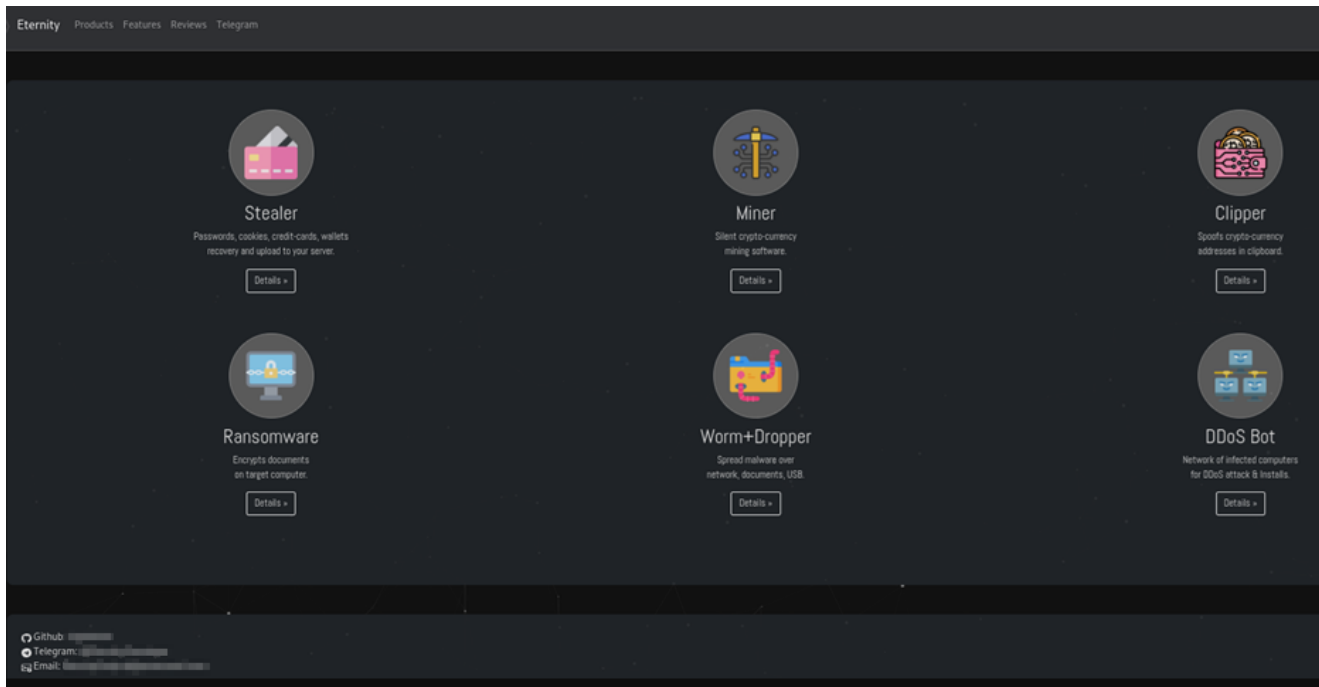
Eternity Products Features Reviews Telegram

Stealer
Passwords, cookies, credit-cards, wallets recovery and upload to your server.
Details »

Miner
Silent crypto-currency mining software.
Details »

Clipper
Spoofs crypto-currency addresses in clipboard.
Details »

Ransomware
Encrypts documents on target computer.
Details »

Worm+Dropper
Spread malware over network, documents, USB.
Details »

DDoS Bot
Network of infected computers for DDoS attack & Installs.
Details »

Github: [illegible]
Telegram: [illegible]
Email: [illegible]